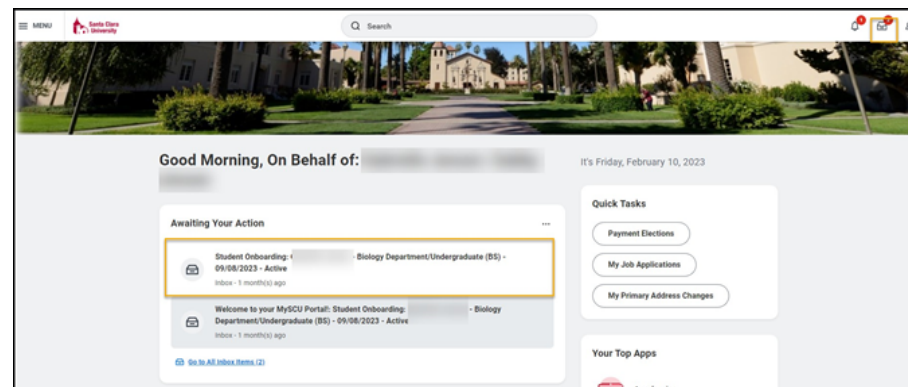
MENU

Santa Clara University

Search

Good Morning, On Behalf of: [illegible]

It's Friday, February 10, 2023

Awaiting Your Action

...

Student Onboarding: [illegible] - Biology Department/Undergraduate (BS) - 09/08/2023 - Active

Inbox - 1 month(s) ago

Welcome to your MySCU Portal!: Student Onboarding: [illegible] - Biology Department/Undergraduate (BS) - 09/08/2023 - Active

Inbox - 1 month(s) ago

Go to All Inbox Items (2)

Quick Tasks

Payment Elections

My Job Applications

My Primary Address Changes

Your Top Apps